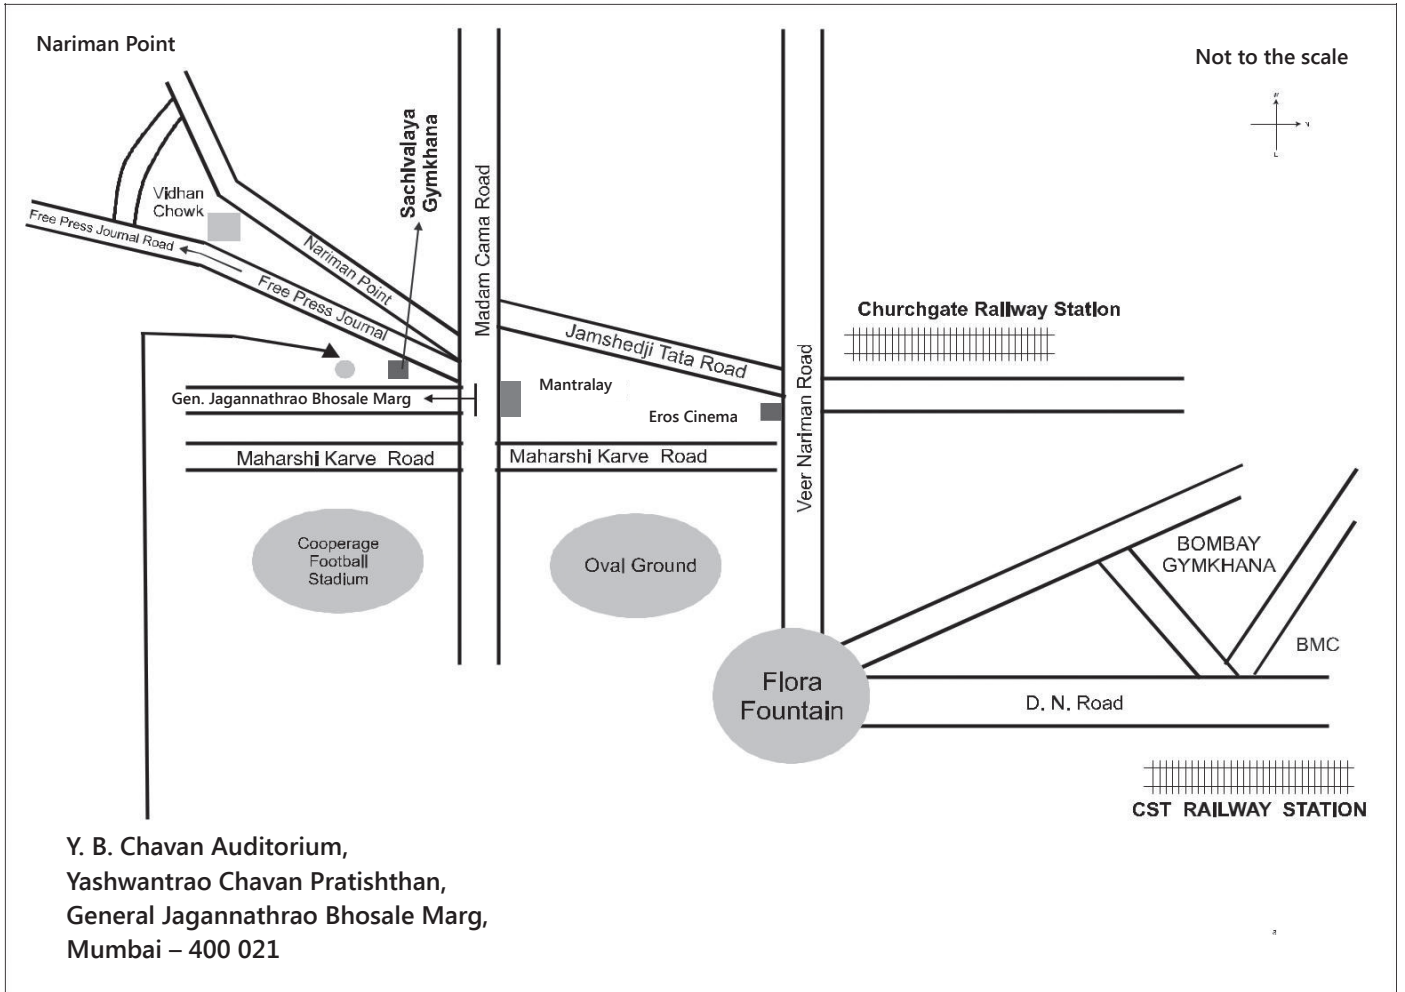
Nariman Point

Not to the scale

Vidhan Chowk

Free Press Journal Road

Nariman Point

Free Press Journal

Sachivalaya Gymkhana

Madam Cama Road

Jamshedji Tata Road

Veer Nariman Road

Churchgate Railway Station

Gen. Jagannathrao Bhosale Marg

Mantralay

Eros Cinema

Maharshi Karve Road

Maharshi Karve Road

Cooperage Football Stadium

Oval Ground

BOMBAY GYMKHANA

BMC

Flora Fountain

D. N. Road

CST RAILWAY STATION

Y. B. Chavan Auditorium,
Yashwantrao Chavan Pratishthan,
General Jagannathrao Bhosale Marg,
Mumbai – 400 021